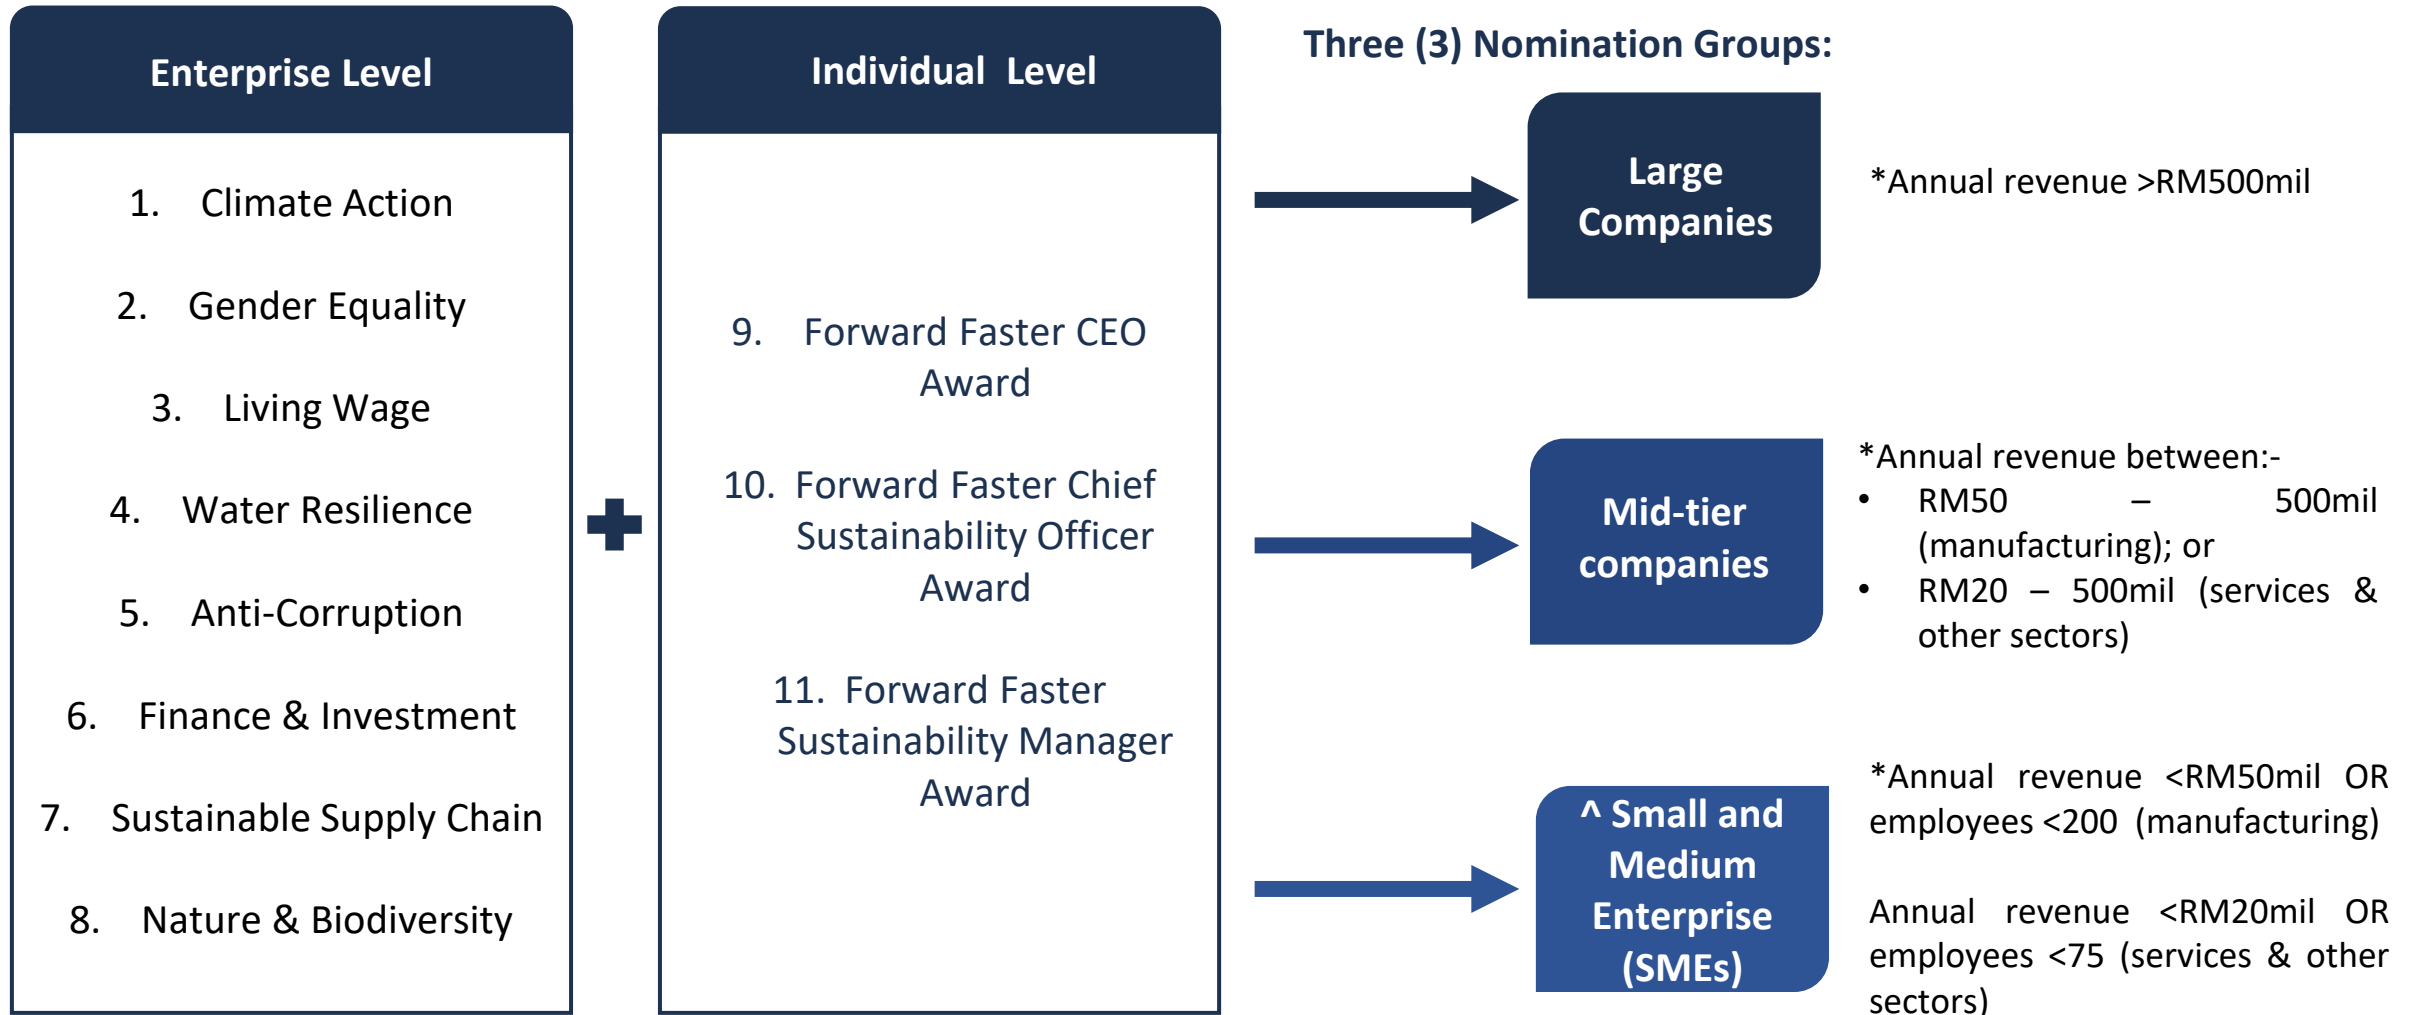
Enterprise Level

1. Climate Action
2. Gender Equality
3. Living Wage
4. Water Resilience
5. Anti-Corruption
6. Finance & Investment
7. Sustainable Supply Chain
8. Nature & Biodiversity

Individual Level

9. Forward Faster CEO Award
10. Forward Faster Chief Sustainability Officer Award
11. Forward Faster Sustainability Manager Award

Three (3) Nomination Groups:

Large Companies

*Annual revenue >RM500mil

Mid-tier companies

*Annual revenue between:-
- RM50 – 500mil (manufacturing); or
- RM20 – 500mil (services & other sectors)

^ Small and Medium Enterprise (SMEs)

*Annual revenue <RM50mil OR employees <200 (manufacturing)

Annual revenue <RM20mil OR employees <75 (services & other sectors)